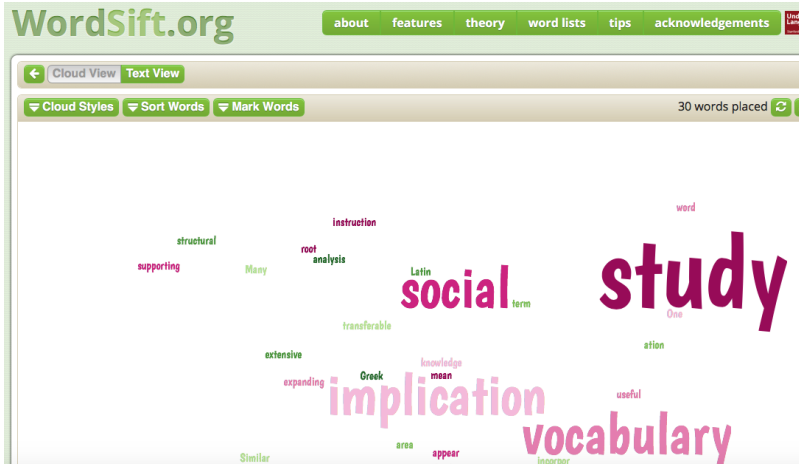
WordSift.org

about features theory word lists tips acknowledgements

Cloud View Text View

Cloud Styles Sort Words Mark Words

30 words placed

word
instruction
structural
root
analysis
supporting
Many
Latin
social
study
term
transferable
One
ation
extensive
knowledge
Greek
mean
expanding
implication
useful
area
vocabulary
appear
Similar
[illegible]